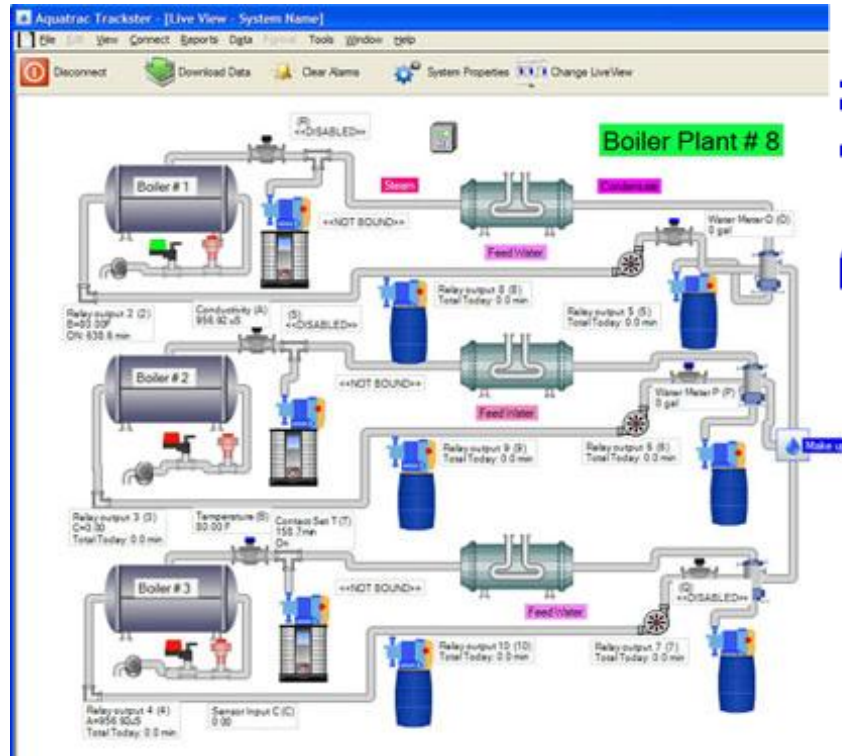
Aquatrac Trackster - [Live View - System Name]
File Edit View Connect Reports Data Format Tools Window Help
Disconnect Download Data Clear Alarms System Properties Change LiveView

Boiler Plant # 8

(R)
<<DISABLED>>

Boiler # 1

Steam

Condensate

<<NOT BOUND>>

Feed Water

Water Meter O (O)
0 gal

Relay output 2 (2)
B=80.00F
ON: 638.6 min

Conductivity (A)
956.92 uS

(S)
<<DISABLED>>

Relay output 8 (8)
Total Today: 0.0 min

Relay output 5 (5)
Total Today: 0.0 min

Boiler # 2

<<NOT BOUND>>

Feed Water

Water Meter P (P)
0 gal

Make u

Relay output 9 (9)
Total Today: 0.0 min

Relay output 6 (6)
Total Today: 0.0 min

Relay output 3 (3)
C=0.00
Total Today: 0.0 min

Temperature (B)
80.00 F

Contact Set T (T)
158.7 min
On

Boiler # 3

<<NOT BOUND>>

Feed Water

(Q)
<<DISABLED>>

Relay output 10 (10)
Total Today: 0.0 min

Relay output 7 (7)
Total Today: 0.0 min

Relay output 4 (4)
A=956.92uS
Total Today: 0.0 min

Sensor Input C (C)